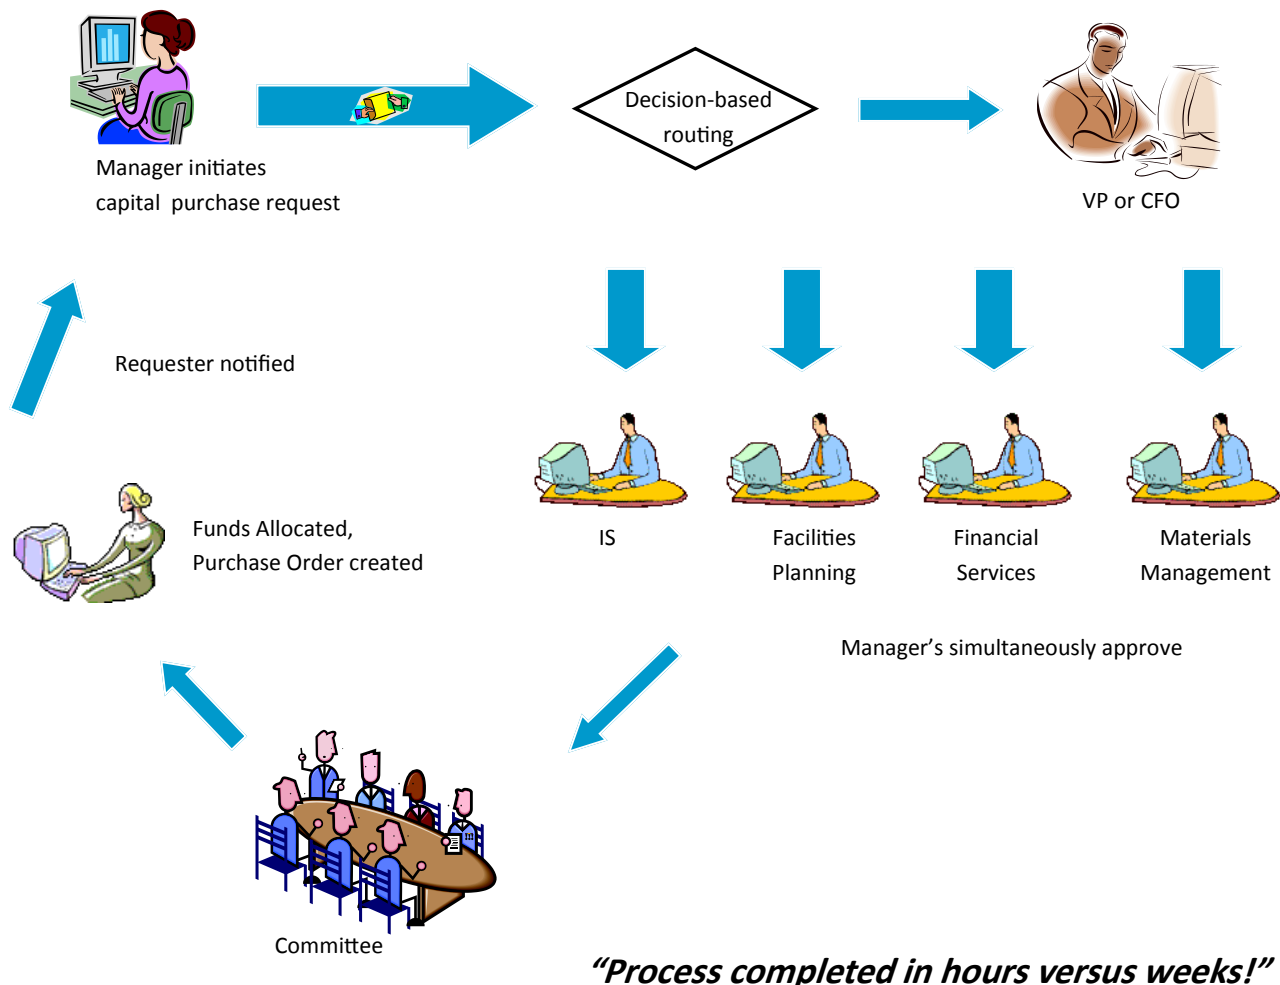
Manager initiates capital purchase request

Decision-based routing

VP or CFO

Requester notified

IS

Facilities Planning

Financial Services

Materials Management

Funds Allocated, Purchase Order created

Manager’s simultaneously approve

Committee

“Process completed in hours versus weeks!”